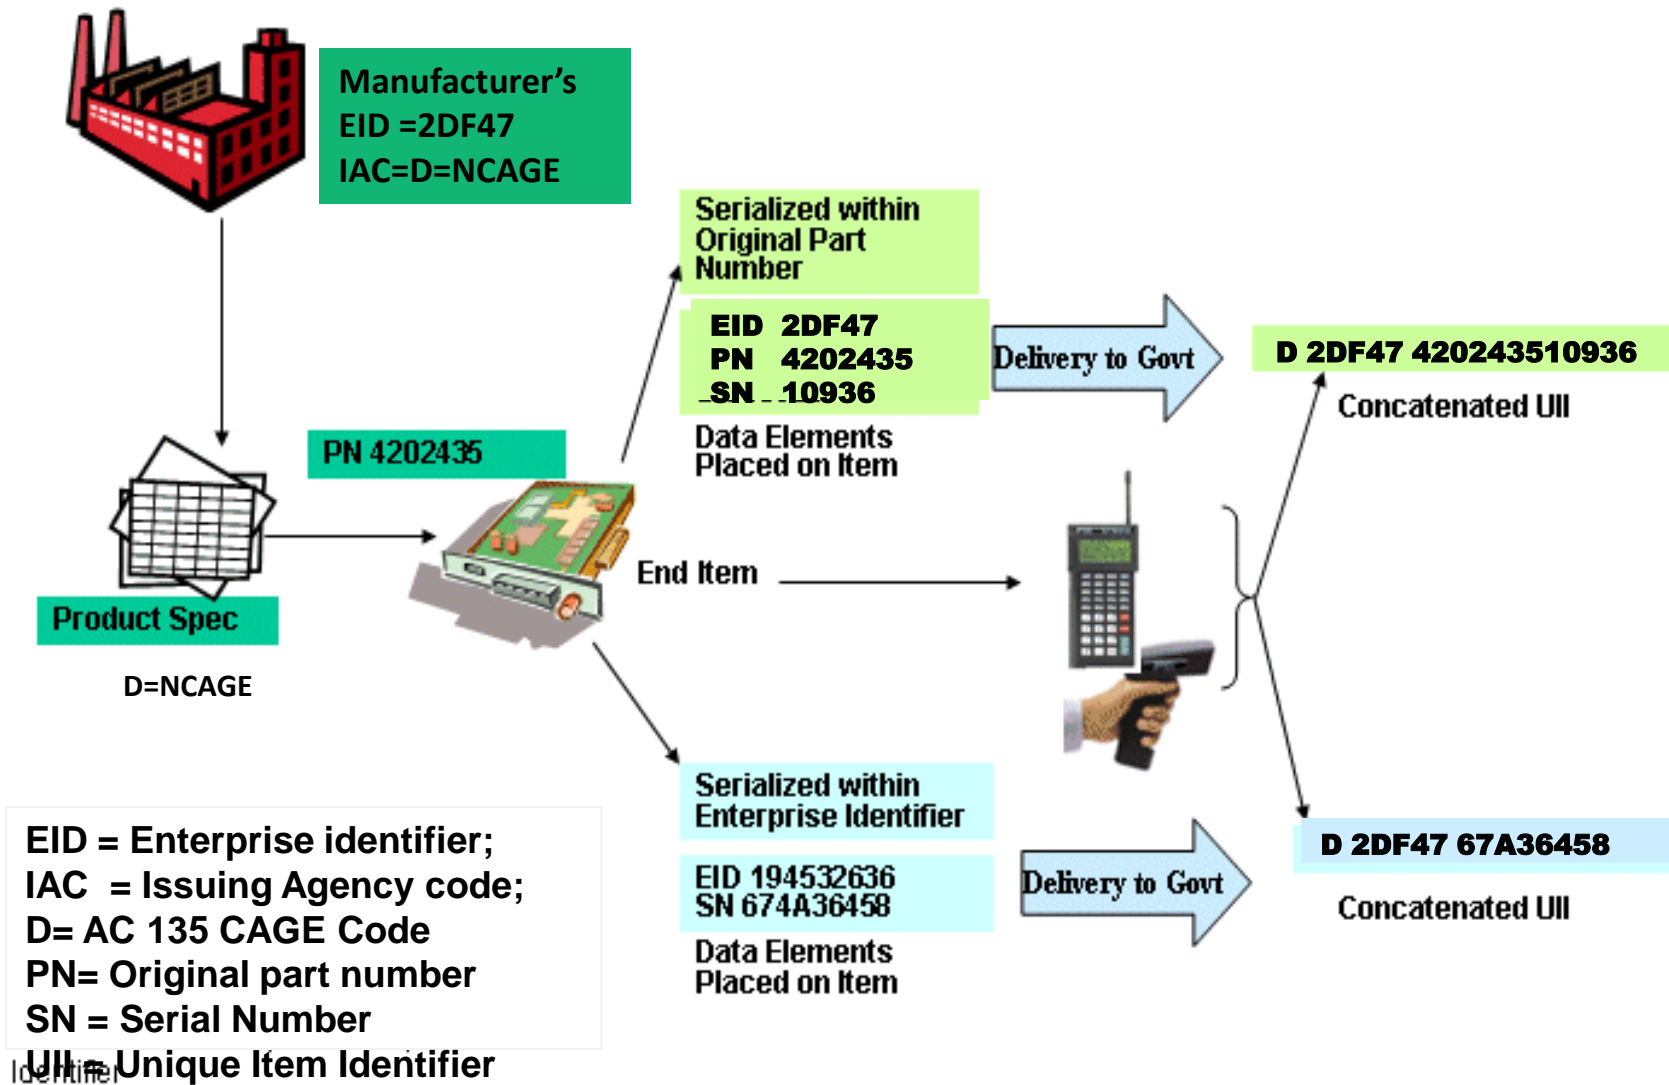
Manufacturer's
EID =2DF47
IAC=D=NCAGE

Serialized within Original Part Number

EID 2DF47
PN 4202435
SN 10936

Delivery to Govt

D 2DF47 420243510936

Concatenated UII

Data Elements Placed on Item

PN 4202435

Product Spec

D=NCAGE

End Item

Serialized within Enterprise Identifier

EID 194532636
SN 674A36458

Delivery to Govt

D 2DF47 67A36458

Concatenated UII

Data Elements Placed on Item

EID = Enterprise identifier;
IAC = Issuing Agency code;
D= AC 135 CAGE Code
PN= Original part number
SN = Serial Number
UII = Unique Item Identifier